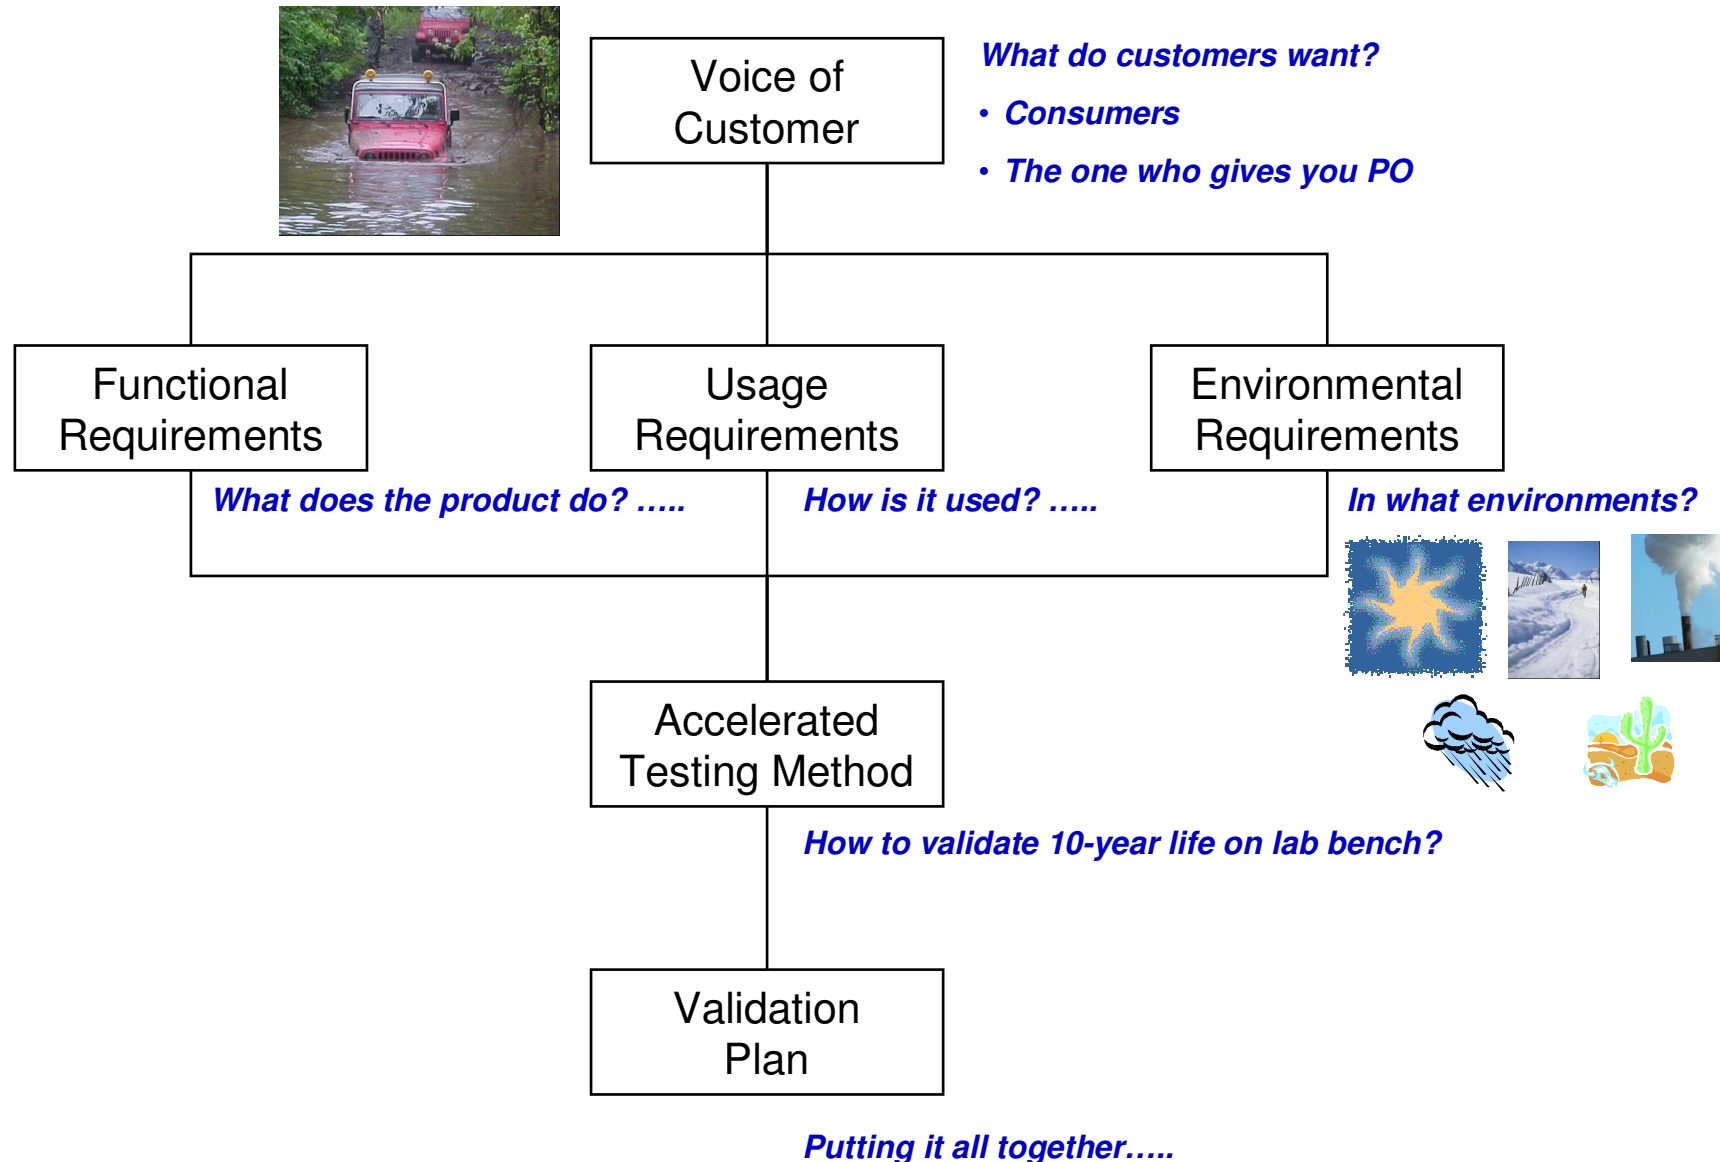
Voice of Customer

What do customers want?

• Consumers

• The one who gives you PO

Functional Requirements

Usage Requirements

Environmental Requirements

What does the product do? …..

How is it used? …..

In what environments?

Accelerated Testing Method

How to validate 10-year life on lab bench?

Validation Plan

Putting it all together…..